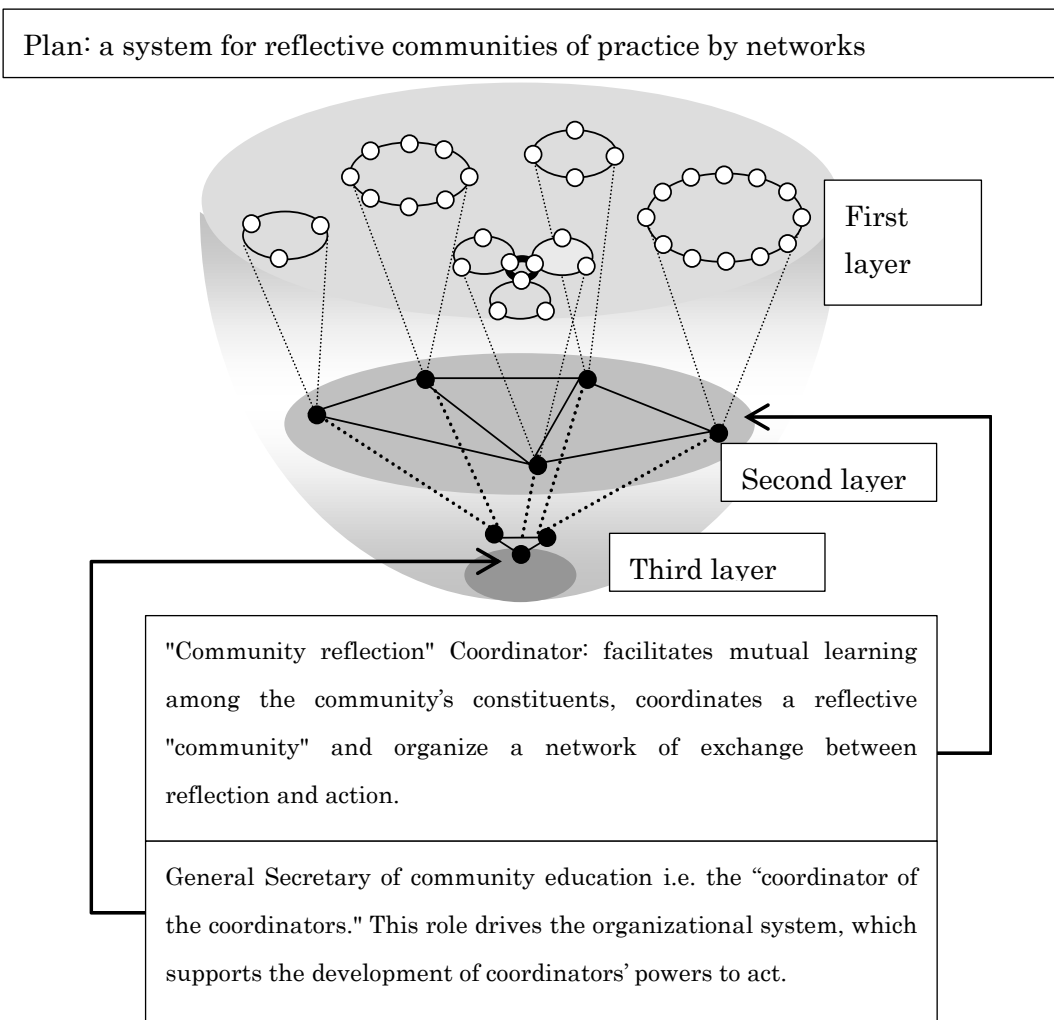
Plan: a system for reflective communities of practice by networks

First layer

Second layer

Third layer

"Community reflection" Coordinator: facilitates mutual learning among the community's constituents, coordinates a reflective "community" and organize a network of exchange between reflection and action.

General Secretary of community education i.e. the "coordinator of the coordinators." This role drives the organizational system, which supports the development of coordinators' powers to act.